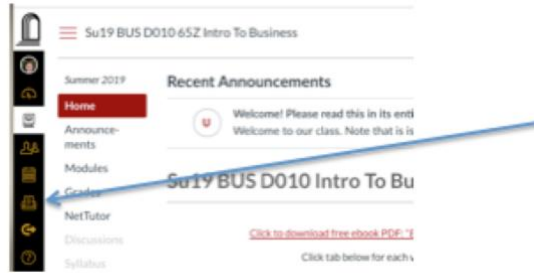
Su19 BUS D010 65Z Intro To Business

Summer 2019

Home

Announcements

Modules

Grades

NetTutor

Discussions

Syllabus

Recent Announcements

Welcome! Please read this in its enti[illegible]
Welcome to our class. Note that is is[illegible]

Su19 BUS D010 Intro To Bu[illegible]

Click to download free ebook PDF: "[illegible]

Click tab below for each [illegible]